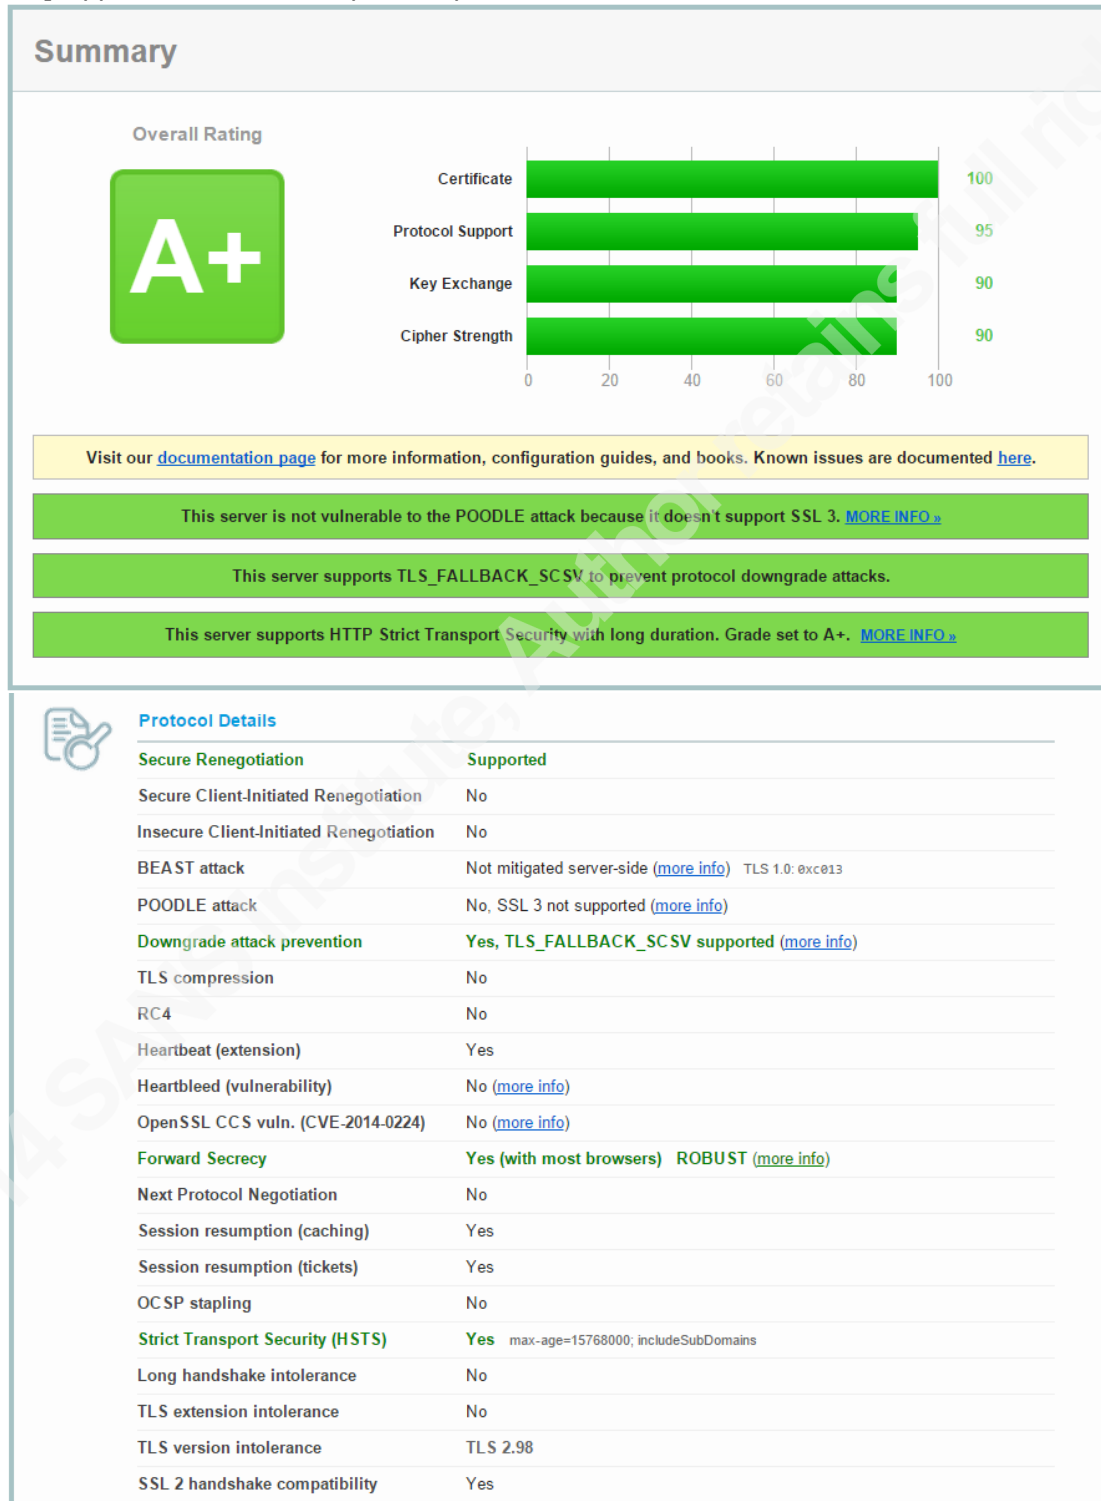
Summary

Overall Rating

A+

Certificate 100
Protocol Support 95
Key Exchange 90
Cipher Strength 90

0 20 40 60 80 100

Visit our documentation page for more information, configuration guides, and books. Known issues are documented here.

This server is not vulnerable to the POODLE attack because it doesn't support SSL 3. MORE INFO »

This server supports TLS_FALLBACK_SCSV to prevent protocol downgrade attacks.

This server supports HTTP Strict Transport Security with long duration. Grade set to A+. MORE INFO »

Protocol Details

| | |
|---|---|
| Secure Renegotiation | Supported |
| Secure Client-Initiated Renegotiation | No |
| Insecure Client-Initiated Renegotiation | No |
| BEAST attack | Not mitigated server-side (more info) TLS 1.0: 0xc013 |
| POODLE attack | No, SSL 3 not supported (more info) |
| Downgrade attack prevention | Yes, TLS_FALLBACK_SCSV supported (more info) |
| TLS compression | No |
| RC4 | No |
| Heartbeat (extension) | Yes |
| Heartbleed (vulnerability) | No (more info) |
| OpenSSL CCS vuln. (CVE-2014-0224) | No (more info) |
| Forward Secrecy | Yes (with most browsers) ROBUST (more info) |
| Next Protocol Negotiation | No |
| Session resumption (caching) | Yes |
| Session resumption (tickets) | Yes |
| OCSP stapling | No |
| Strict Transport Security (HSTS) | Yes max-age=15768000; includeSubDomains |
| Long handshake intolerance | No |
| TLS extension intolerance | No |
| TLS version intolerance | TLS 2.98 |
| SSL 2 handshake compatibility | Yes |